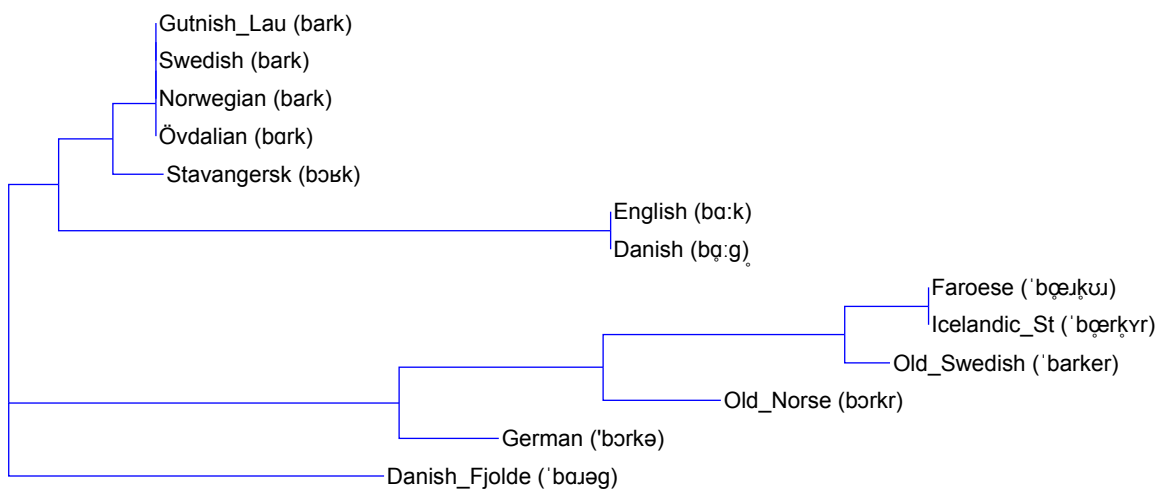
Gutnish_Lau (bark)
Swedish (bark)
Norwegian (bark)
Övdalian (bɑrk)
Stavangersk (bɔʁk)
English (bɑːk)
Danish (bɑ̥ːg̊)
Faroese (ˈbɔ̥eɹk̥ʊɹ)
Icelandic_St (ˈbɔ̥erk̥ʏr)
Old_Swedish (ˈbarker)
Old_Norse (bɔrkr)
German ('bɔrkə)
Danish_Fjolde (ˈbɑɹəg)